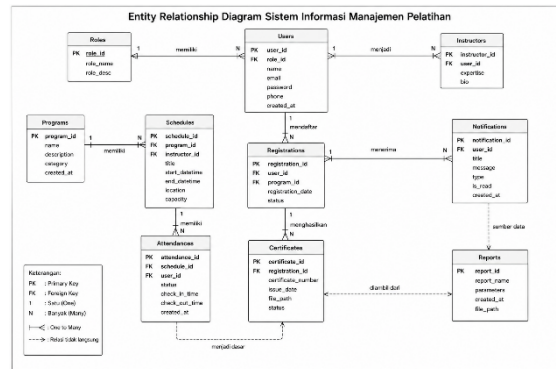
Entity Relationship Diagram Sistem Informasi Manajemen Pelatihan

Roles
PK role_id
role_name
role_desc

1 memiliki N

Users
PK user_id
FK role_id
name
email
password
phone
created_at

1 menjadi 1

Instructors
PK instructor_id
FK user_id
expertise
bio

Programs
PK program_id
name
description
category
created_at

1 memiliki N

Schedules
PK schedule_id
FK program_id
FK instructor_id
title
start_datetime
end_datetime
location
capacity

1 mendaftar N

Registrations
PK registration_id
FK user_id
FK program_id
registration_date
status

1 menerima N

Notifications
PK notification_id
FK user_id
title
message
type
is_read
created_at

sumber data

1 memiliki N

Attendances
PK attendance_id
FK schedule_id
FK user_id
status
check_in_time
check_out_time
created_at

1 menghasilkan 1

Certificates
PK certificate_id
FK registration_id
certificate_number
issue_date
file_path
status

diambil dari

Reports
PK report_id
report_name
parameters
created_at
file_path

menjadi dasar

Keterangan:
PK : Primary Key
FK : Foreign Key
1 : Satu (One)
N : Banyak (Many)
One to Many
Relasi tidak langsung